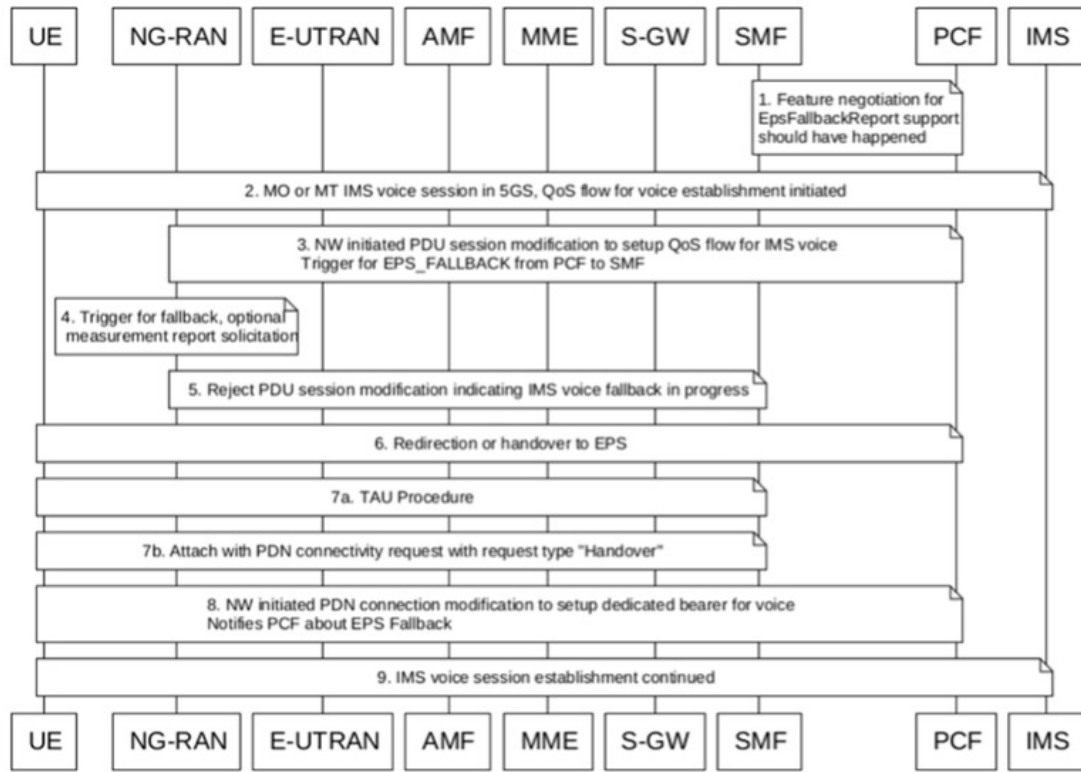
UE NG-RAN E-UTRAN AMF MME S-GW SMF PCF IMS

1. Feature negotiation for EpsFallbackReport support should have happened

2. MO or MT IMS voice session in 5GS, QoS flow for voice establishment initiated

3. NW initiated PDU session modification to setup QoS flow for IMS voice
Trigger for EPS_FALLBACK from PCF to SMF

4. Trigger for fallback, optional measurement report solicitation

5. Reject PDU session modification indicating IMS voice fallback in progress

6. Redirection or handover to EPS

7a. TAU Procedure

7b. Attach with PDN connectivity request with request type "Handover"

8. NW initiated PDN connection modification to setup dedicated bearer for voice
Notifies PCF about EPS Fallback

9. IMS voice session establishment continued

UE NG-RAN E-UTRAN AMF MME S-GW SMF PCF IMS